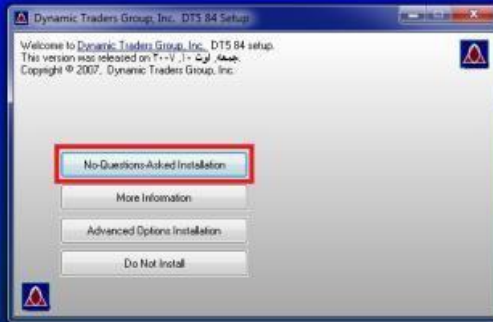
Dynamic Traders Group, Inc. DTS 84 Setup

Welcome to Dynamic Traders Group, Inc. DTS 84 setup.
This version was released on جمعه, اوت ۱۰, ۲۰۰۷.
Copyright © 2007, Dynamic Traders Group, Inc.

No-Questions-Asked Installation

More Information

Advanced Options Installation

Do Not Install